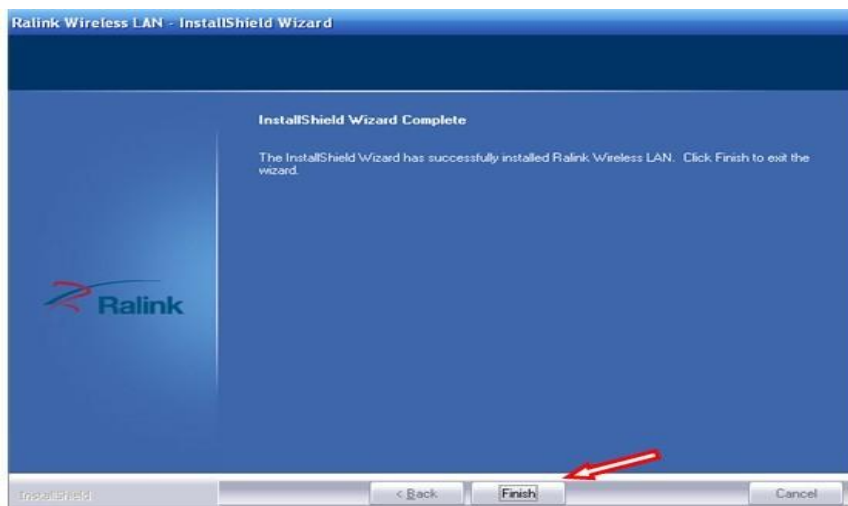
Ralink Wireless LAN - InstallShield Wizard

InstallShield Wizard Complete

The InstallShield Wizard has successfully installed Ralink Wireless LAN. Click Finish to exit the wizard.

Ralink

InstallShield

< Back

Finish

Cancel